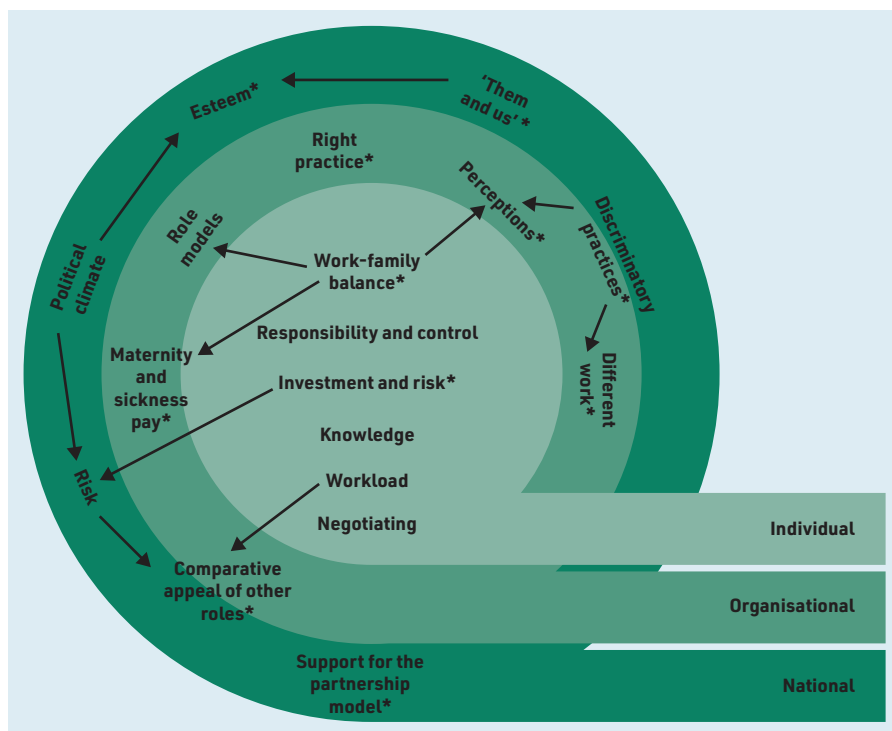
Esteem*

'Them and us' *

Right practice*

Perceptions*

Discriminatory practices*

Role models

Work-family balance*

Political climate

Responsibility and control

Maternity and sickness pay*

Different work*

Investment and risk*

Knowledge

Risk

Workload

Negotiating

Individual

Comparative appeal of other roles*

Organisational

Support for the partnership model*

National